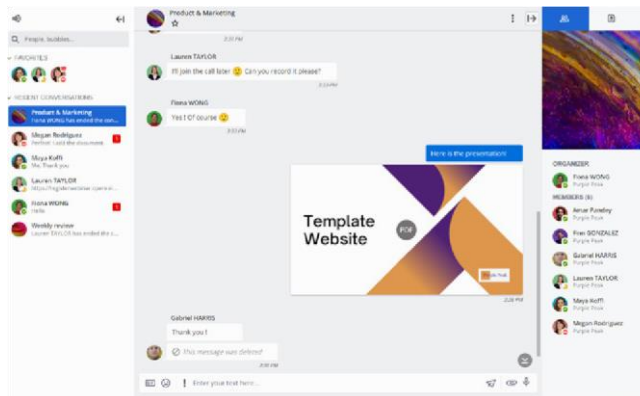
Q People, bubbles...

FAVORITES

RECENT CONVERSATIONS

Product & Marketing
Fiona WONG has ended the con...

Megan Rodriguez
Perfect I add the document

Maya Koffi
Me: Thank you

Lauren TAYLOR
https://...

Fiona WONG
Hello

Weekly review
Lauren TAYLOR has ended the c...

Product & Marketing

3:31 PM

Lauren TAYLOR
I'll join the call later 🙁 Can you record it please?

3:32 PM

Fiona WONG
Yes ! Of course 😉

3:33 PM

Here is the presentation!

Template Website

PDF

3:35 PM

Gabriel HARRIS
Thank you !

This message was deleted

3:36 PM

Enter your text here...

ORGANIZER
Fiona WONG
Purple Peak

MEMBERS (6)
Arnav Pandey
Purple Peak
Finn GONZALEZ
Purple Peak
Gabriel HARRIS
Purple Peak
Lauren TAYLOR
Purple Peak
Maya Koffi
Purple Peak
Megan Rodriguez
Purple Peak